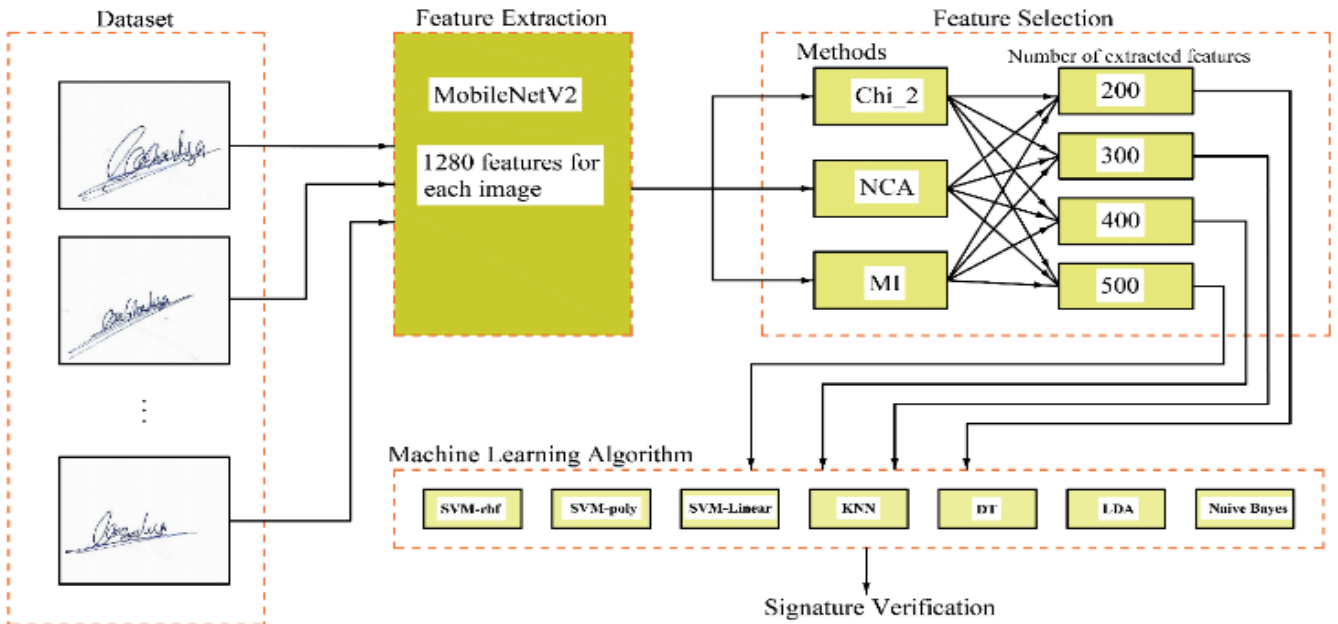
Dataset

Feature Extraction

MobileNetV2

1280 features for each image

Feature Selection

Methods

Number of extracted features

Chi_2

NCA

MI

200

300

400

500

Machine Learning Algorithm

SVM-rbf

SVM-poly

SVM-Linear

KNN

DT

LDA

Naive Bayes

Signature Verification